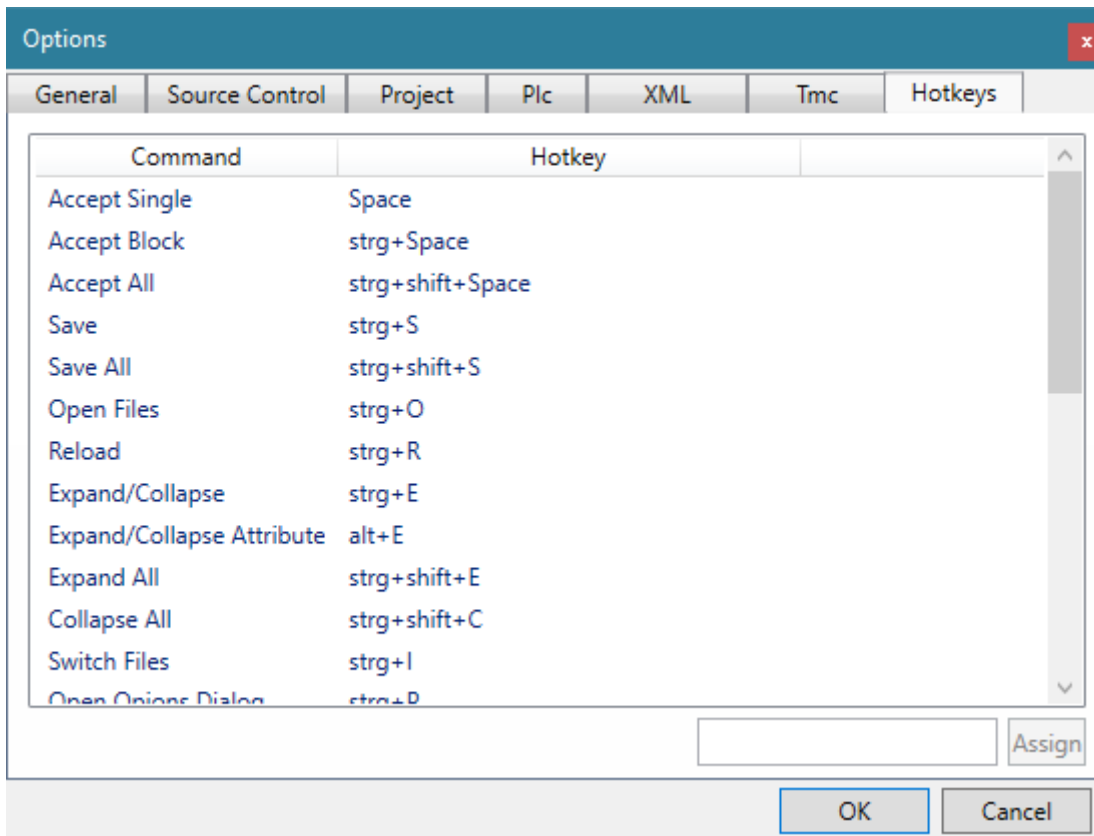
Options

x

General | Source Control | Project | Plc | XML | Tmc | Hotkeys

| Command | Hotkey |
|---|---|
| Accept Single | Space |
| Accept Block | strg+Space |
| Accept All | strg+shift+Space |
| Save | strg+S |
| Save All | strg+shift+S |
| Open Files | strg+O |
| Reload | strg+R |
| Expand/Collapse | strg+E |
| Expand/Collapse Attribute | alt+E |
| Expand All | strg+shift+E |
| Collapse All | strg+shift+C |
| Switch Files | strg+I |
| Open Opions Dialog | strg+P |

Assign

OK

Cancel